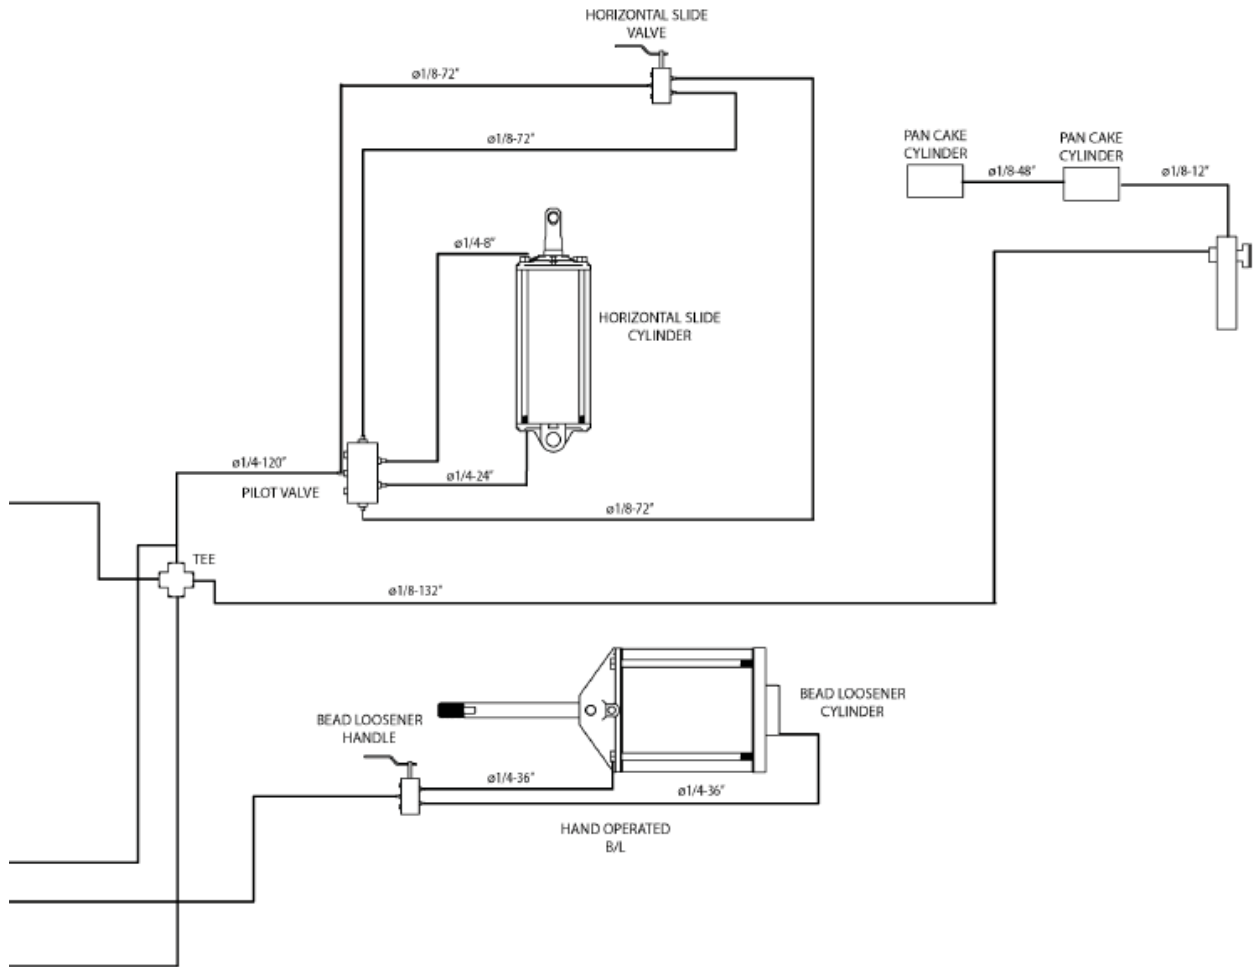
HORIZONTAL SLIDE VALVE

ø1/8-72"

ø1/8-72"

PAN CAKE CYLINDER

PAN CAKE CYLINDER

ø1/8-48"

ø1/8-12"

ø1/4-8"

HORIZONTAL SLIDE CYLINDER

ø1/4-120"

PILOT VALVE

ø1/4-24"

ø1/8-72"

TEE

ø1/8-132"

BEAD LOOSENER CYLINDER

BEAD LOOSENER HANDLE

ø1/4-36"

ø1/4-36"

HAND OPERATED B/L